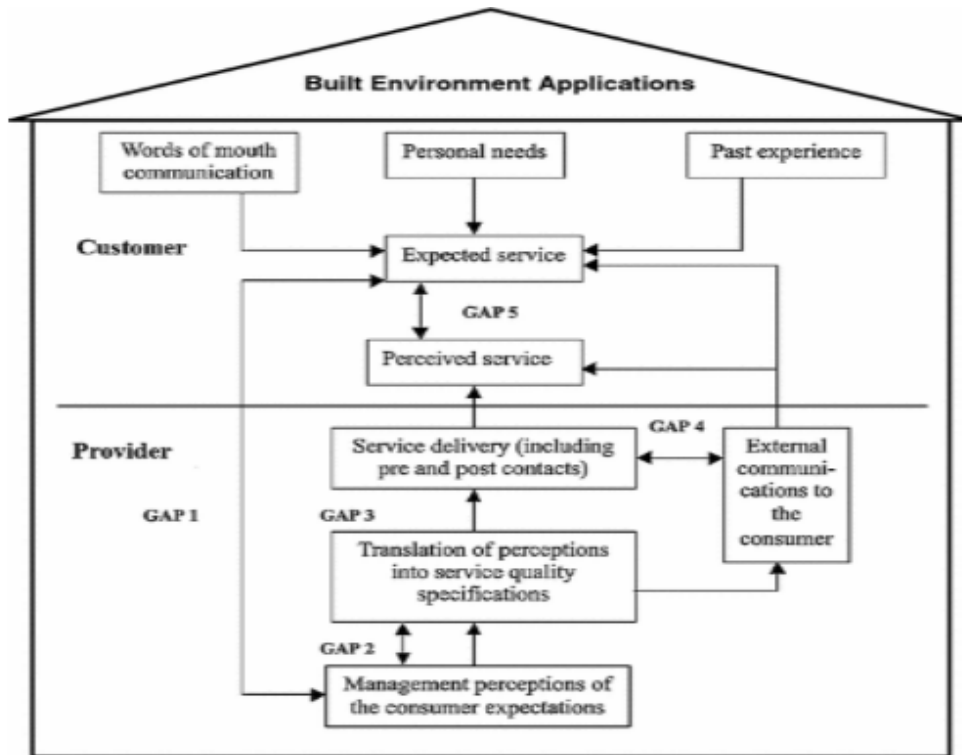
Built Environment Applications

Words of mouth communication

Personal needs

Past experience

Customer

Expected service

GAP 5

Perceived service

Provider

GAP 4

Service delivery (including pre and post contacts)

External communications to the consumer

GAP 1

GAP 3

Translation of perceptions into service quality specifications

GAP 2

Management perceptions of the consumer expectations